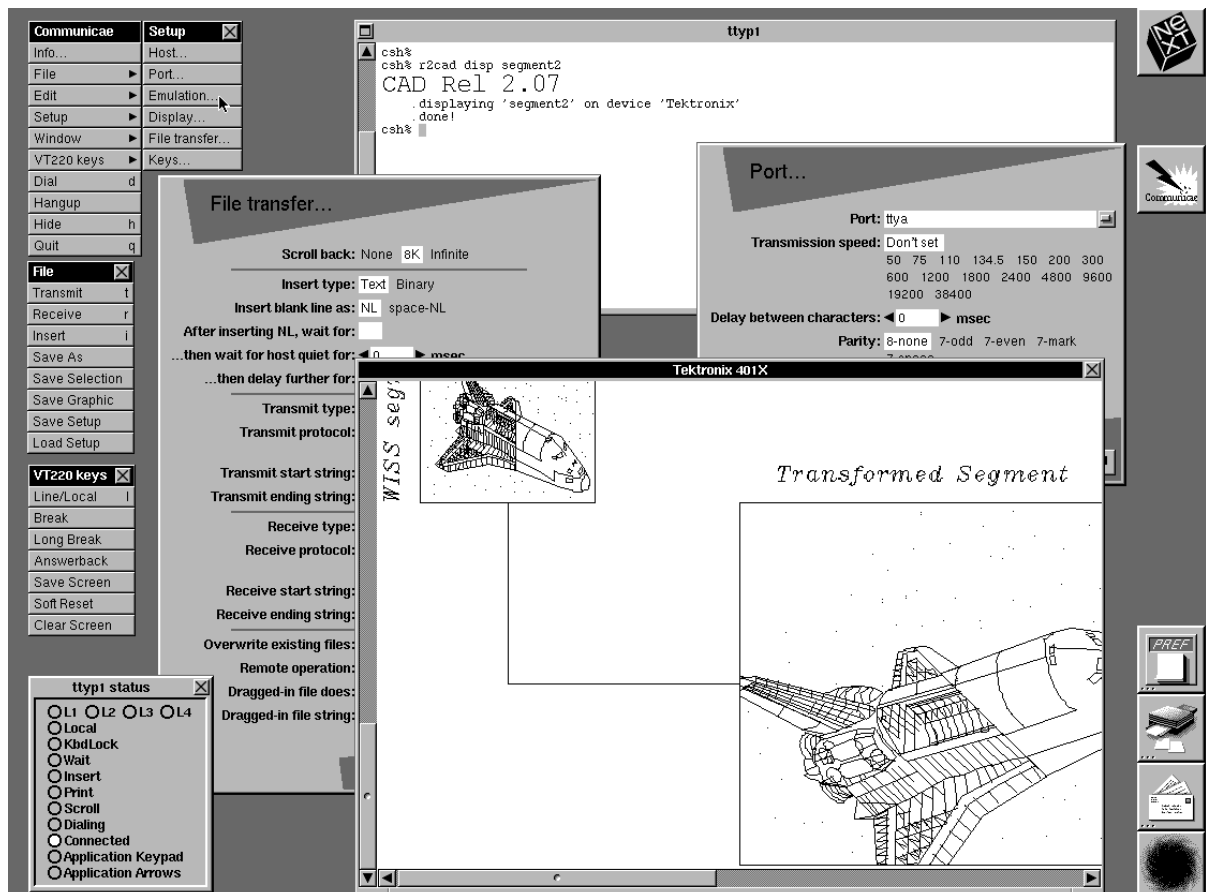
Communicae
Info...
File
Edit
Setup
Window
VT220 keys
Dial d
Hangup
Hide h
Quit q

Setup
Host...
Port...
Emulation...
Display...
File transfer...
Keys...

File
Transmit t
Receive r
Insert i
Save As
Save Selection
Save Graphic
Save Setup
Load Setup

VT220 keys
Line/Local l
Break
Long Break
Answerback
Save Screen
Soft Reset
Clear Screen

ttyp1 status
L1 L2 L3 L4
Local
KbdLock
Wait
Insert
Print
Scroll
Dialing
Connected
Application Keypad
Application Arrows

ttyp1
csh%
csh% r2cad disp segment2
CAD Rel 2.07
.displaying 'segment2' on device 'Tektronix'
.done!
csh%

File transfer...
Scroll back: None 8K Infinite
Insert type: Text Binary
Insert blank line as: NL space-NL
After inserting NL, wait for:
...then wait for host quiet for: msec
...then delay further for:
Transmit type:
Transmit protocol:
Transmit start string:
Transmit ending string:
Receive type:
Receive protocol:
Receive start string:
Receive ending string:
Overwrite existing files:
Remote operation:
Dragged-in file does:
Dragged-in file string:

Port...
Port: ttya
Transmission speed: Don't set
50 75 110 134.5 150 200 300
600 1200 1800 2400 4800 9600
19200 38400
Delay between characters: 0 msec
Parity: 8-none 7-odd 7-even 7-mark
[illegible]

Tektronix 401X
WISS seg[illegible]
Transformed Segment

NeXT
Communicae
PREF